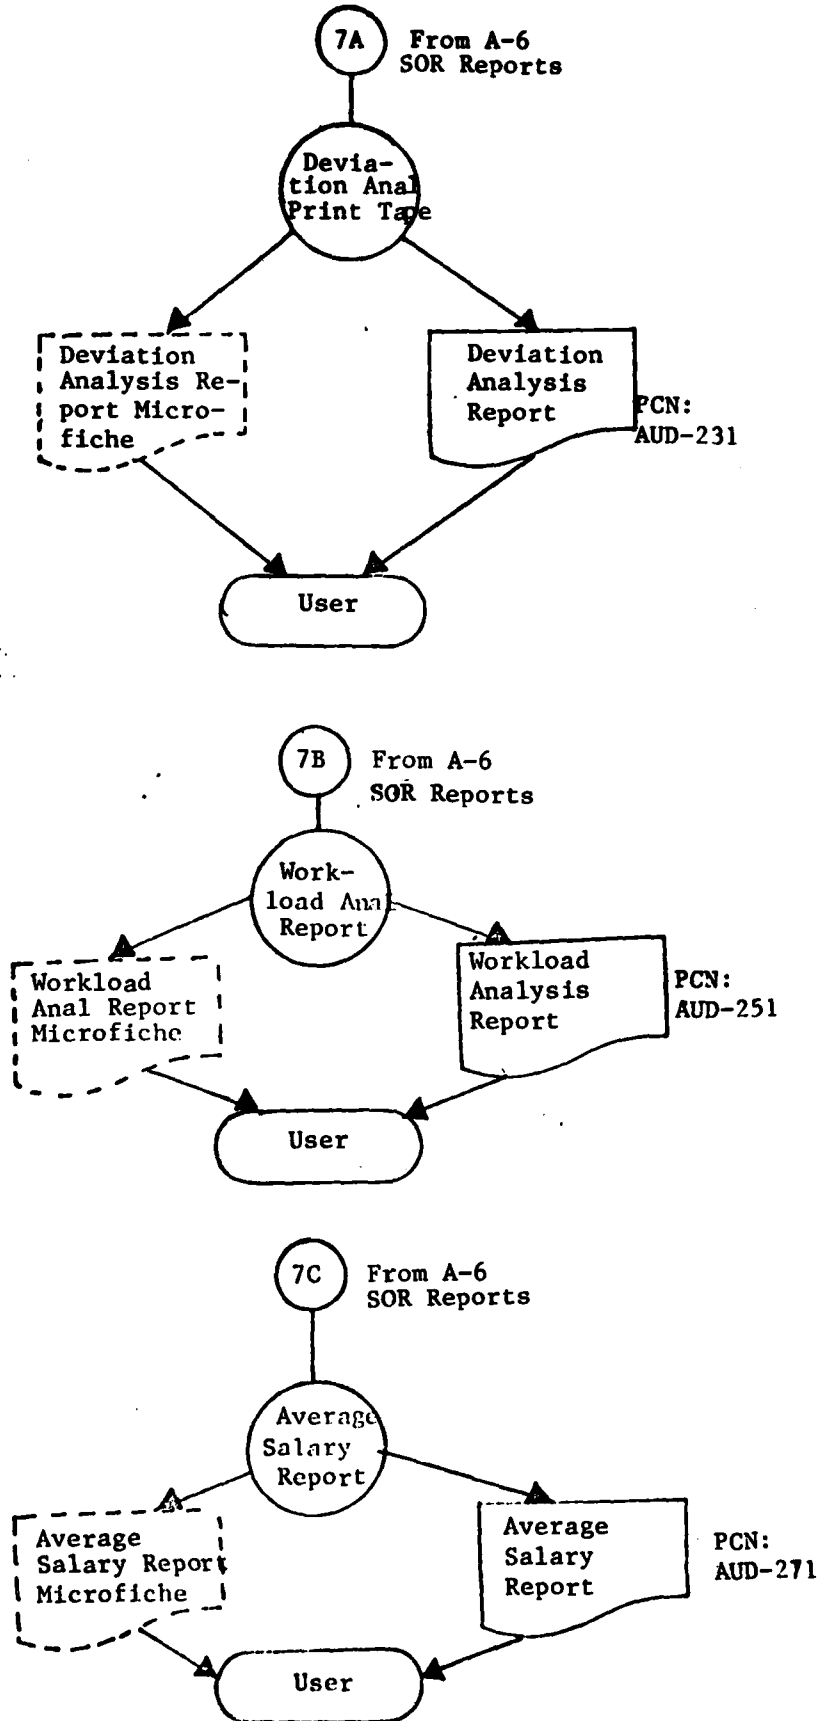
7A From A-6 SOR Reports

Deviation Anal Print Tape

Deviation Analysis Report Microfiche

Deviation Analysis Report

PCN: AUD-231

User

7B From A-6 SOR Reports

Workload Anal Report

Workload Anal Report Microfiche

Workload Analysis Report

PCN: AUD-251

User

7C From A-6 SOR Reports

Average Salary Report

Average Salary Report Microfiche

Average Salary Report

PCN: AUD-271

User